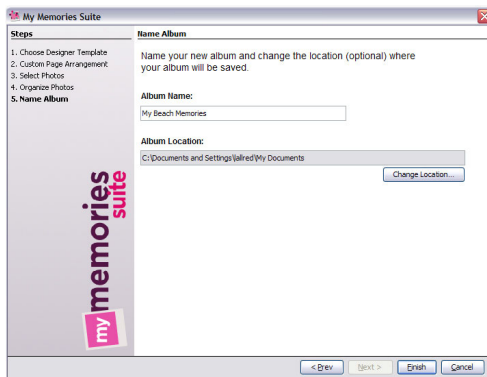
My Memories Suite

Steps

1. Choose Designer Template
2. Custom Page Arrangement
3. Select Photos
4. Organize Photos
5. Name Album

my memories suite

Name Album

Name your new album and change the location (optional) where your album will be saved.

Album Name:

My Beach Memories

Album Location:

C:\Documents and Settings\lallred\My Documents

Change Location...

< Prev

Next >

Finish

Cancel